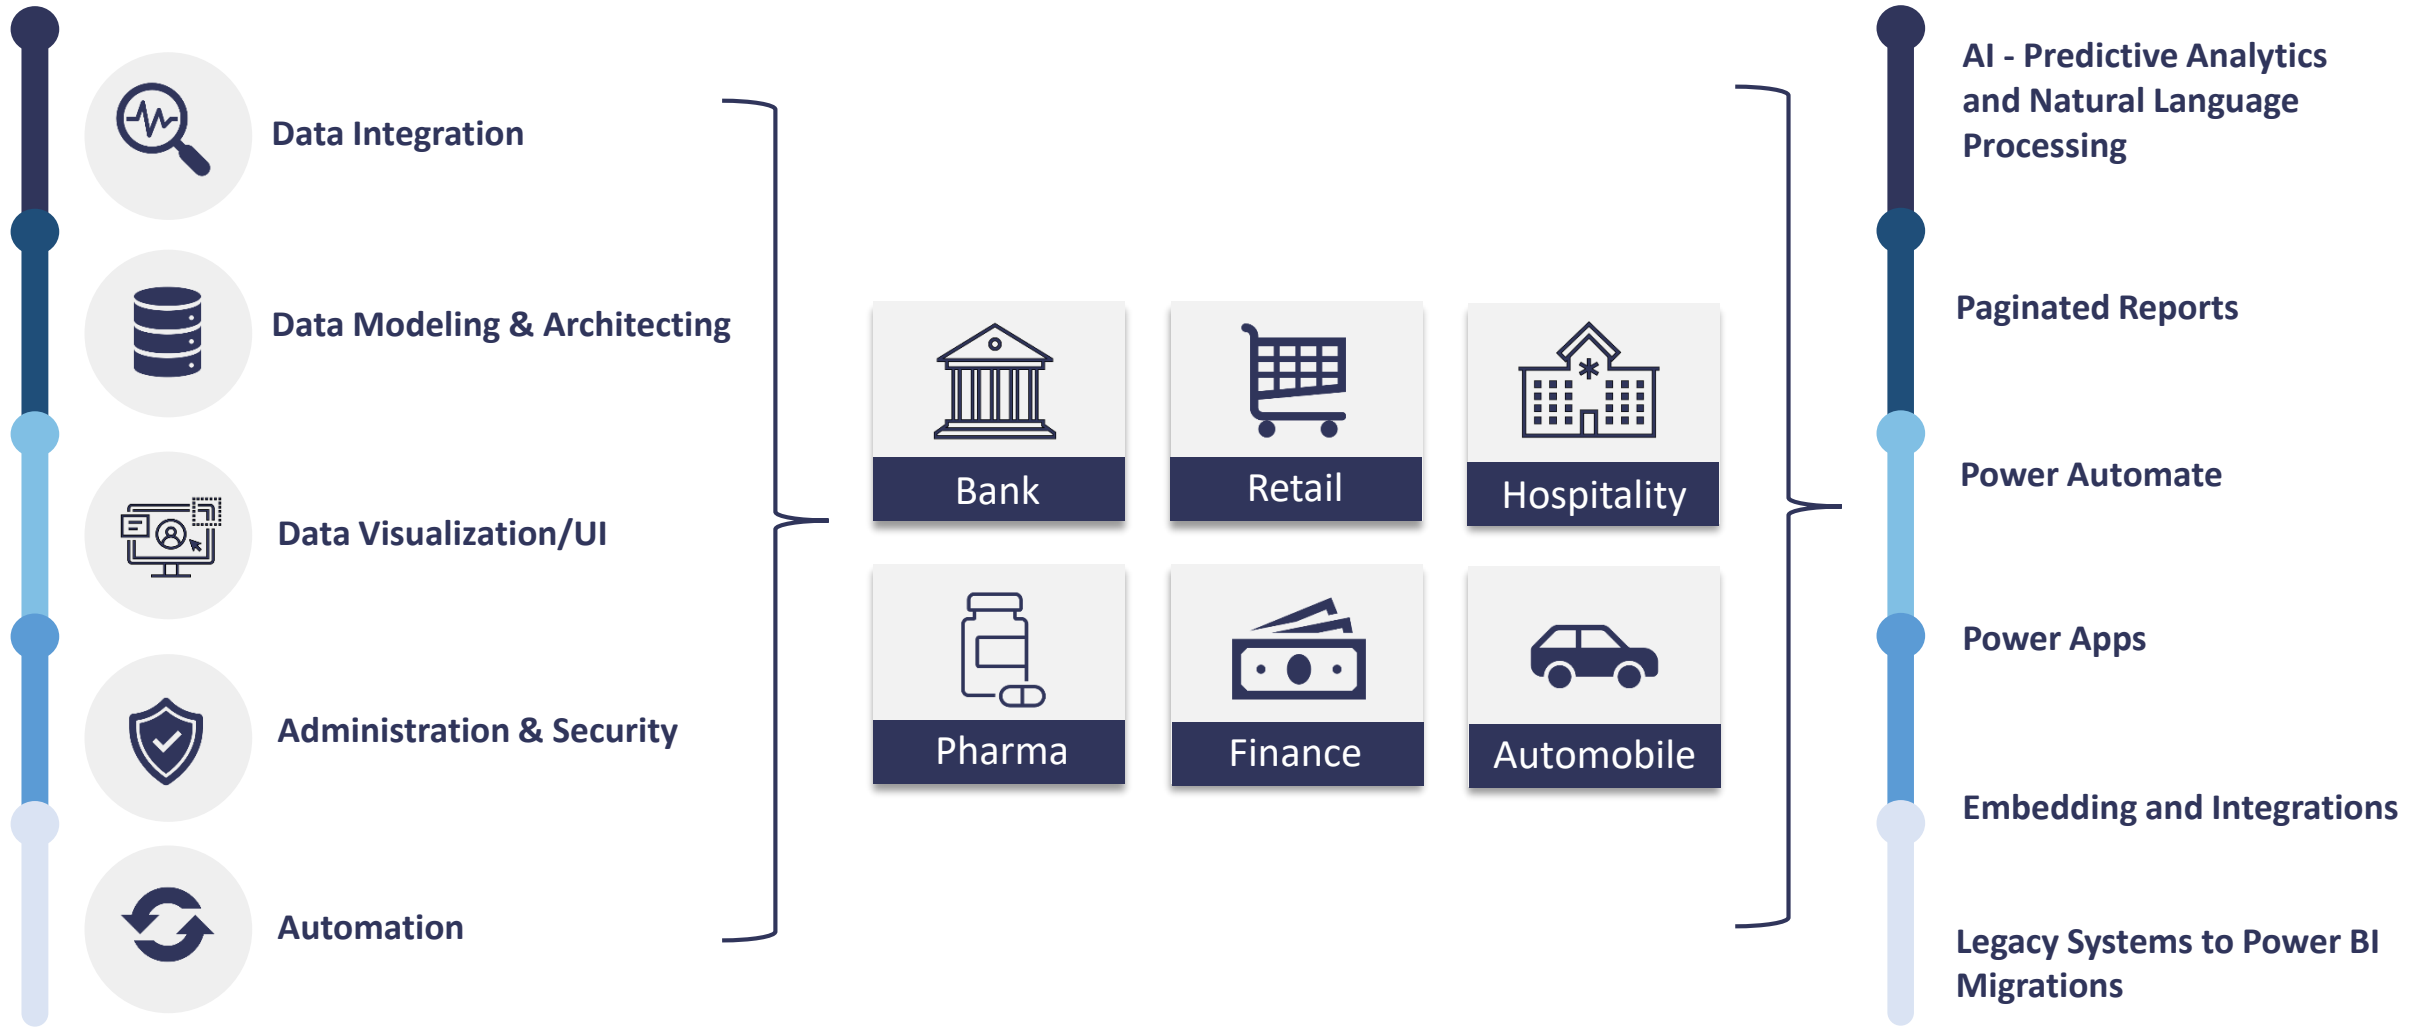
Data Integration

Data Modeling & Architecting

Data Visualization/UI

Administration & Security

Automation

Bank

Retail

Hospitality

Pharma

Finance

Automobile

AI - Predictive Analytics and Natural Language Processing

Paginated Reports

Power Automate

Power Apps

Embedding and Integrations

Legacy Systems to Power BI Migrations